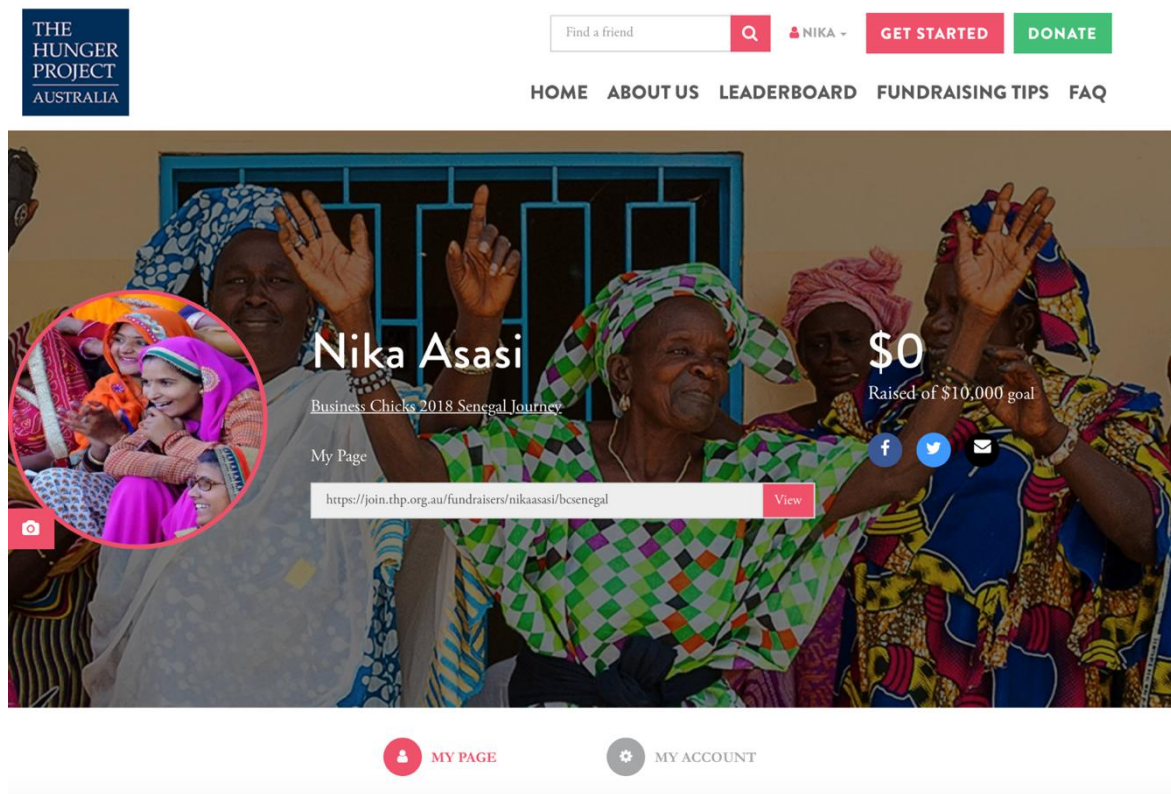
THE HUNGER PROJECT AUSTRALIA

Find a friend

NIKA

GET STARTED

DONATE

HOME ABOUT US LEADERBOARD FUNDRAISING TIPS FAQ

Nika Asasi

Business Chicks 2018 Senegal Journey

My Page

https://join.thp.org.au/fundraisers/nikaasasi/bcsenegal

View

$0

Raised of $10,000 goal

MY PAGE

MY ACCOUNT